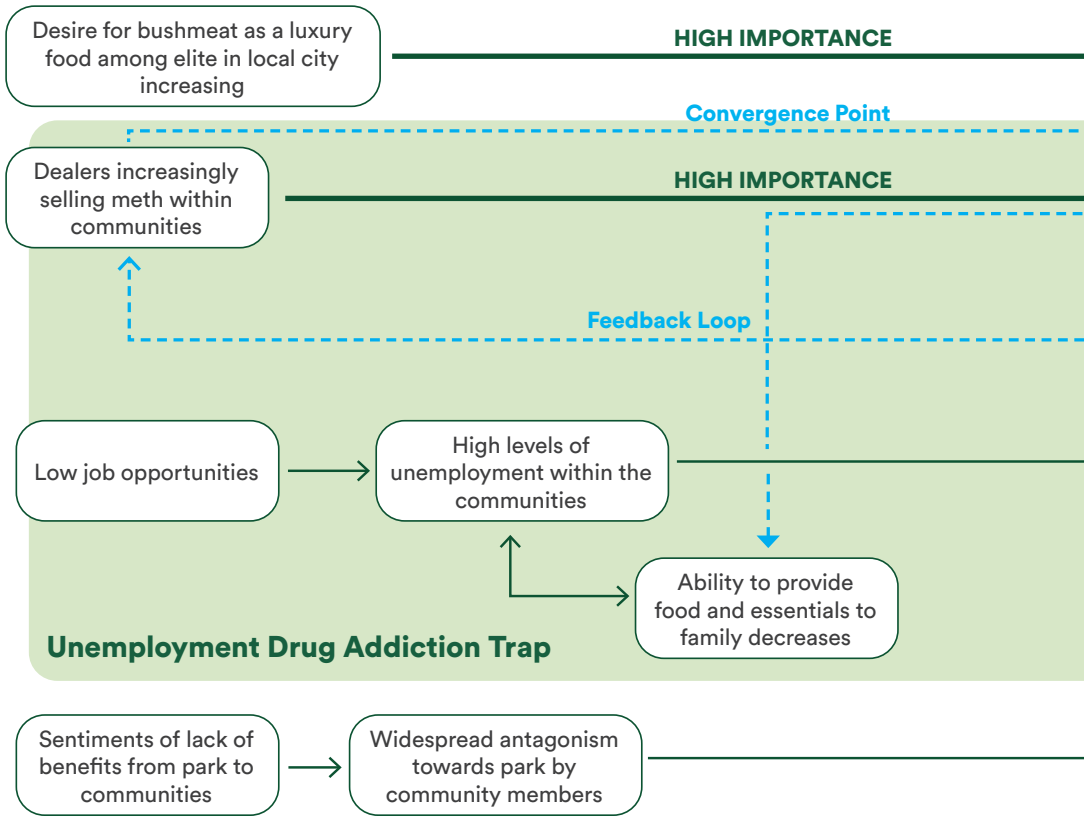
Desire for bushmeat as a luxury food among elite in local city increasing

HIGH IMPORTANCE

Convergence Point

Dealers increasingly selling meth within communities

HIGH IMPORTANCE

Feedback Loop

Low job opportunities

High levels of unemployment within the communities

Ability to provide food and essentials to family decreases

Unemployment Drug Addiction Trap

Sentiments of lack of benefits from park to communities

Widespread antagonism towards park by community members